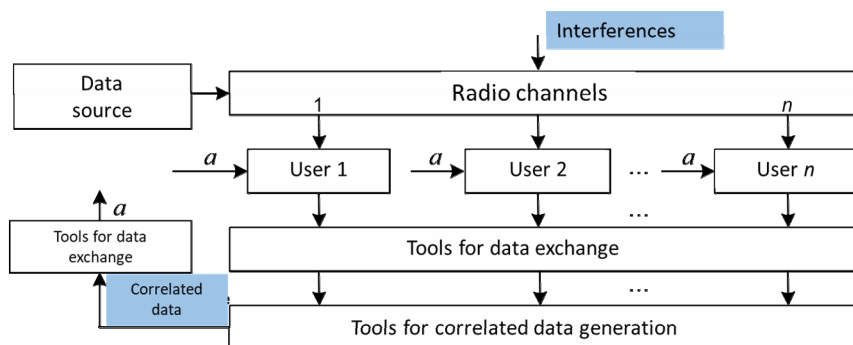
Interferences

Data source

Radio channels

1

n

$a$

User 1

$a$

User 2

…

$a$

User $n$

$a$

Tools for data exchange

…

Tools for data exchange

Correlated data

…

Tools for correlated data generation